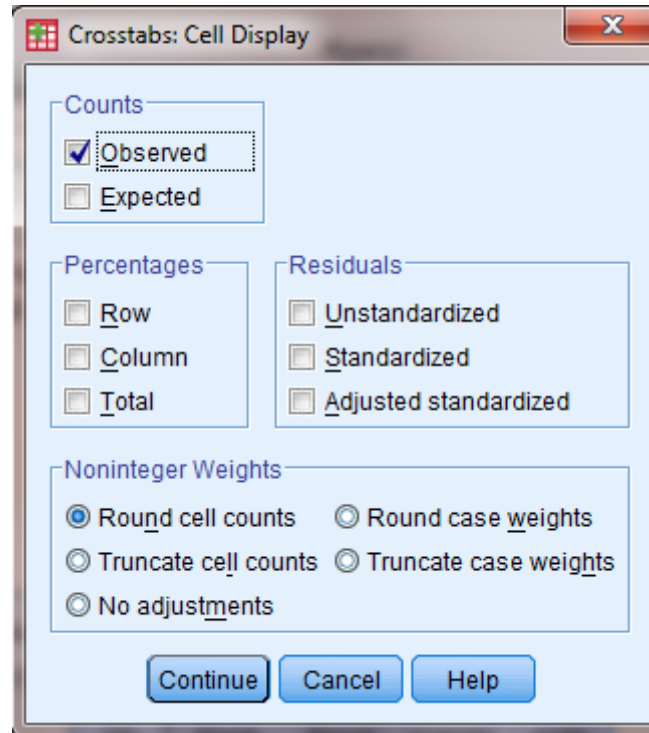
Crosstabs: Cell Display

Counts
Observed
Expected

Percentages
Row
Column
Total

Residuals
Unstandardized
Standardized
Adjusted standardized

Noninteger Weights
Round cell counts
Round case weights
Truncate cell counts
Truncate case weights
No adjustments

Continue
Cancel
Help